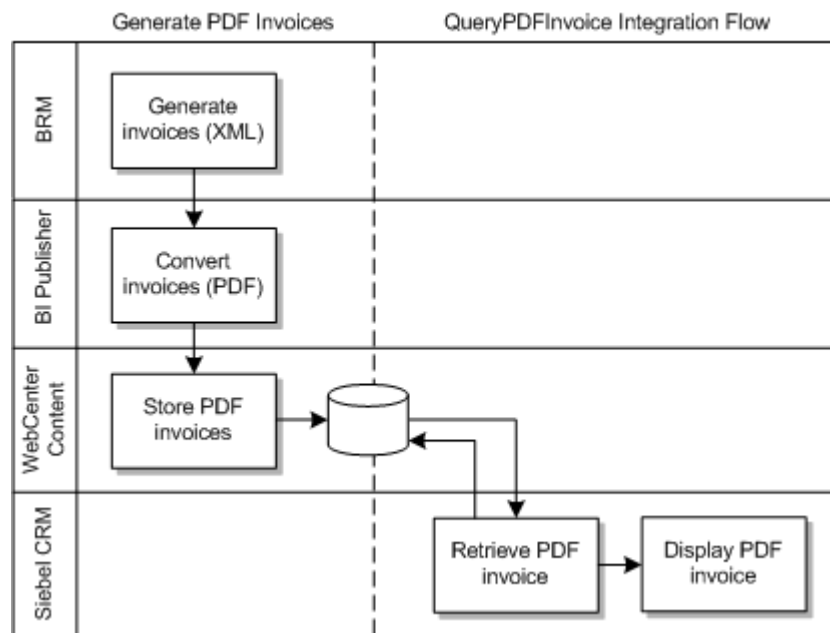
Generate PDF Invoices

QueryPDFInvoice Integration Flow

BRM

Generate invoices (XML)

BI Publisher

Convert invoices (PDF)

WebCenter Content

Store PDF invoices

Siebel CRM

Retrieve PDF invoice

Display PDF invoice